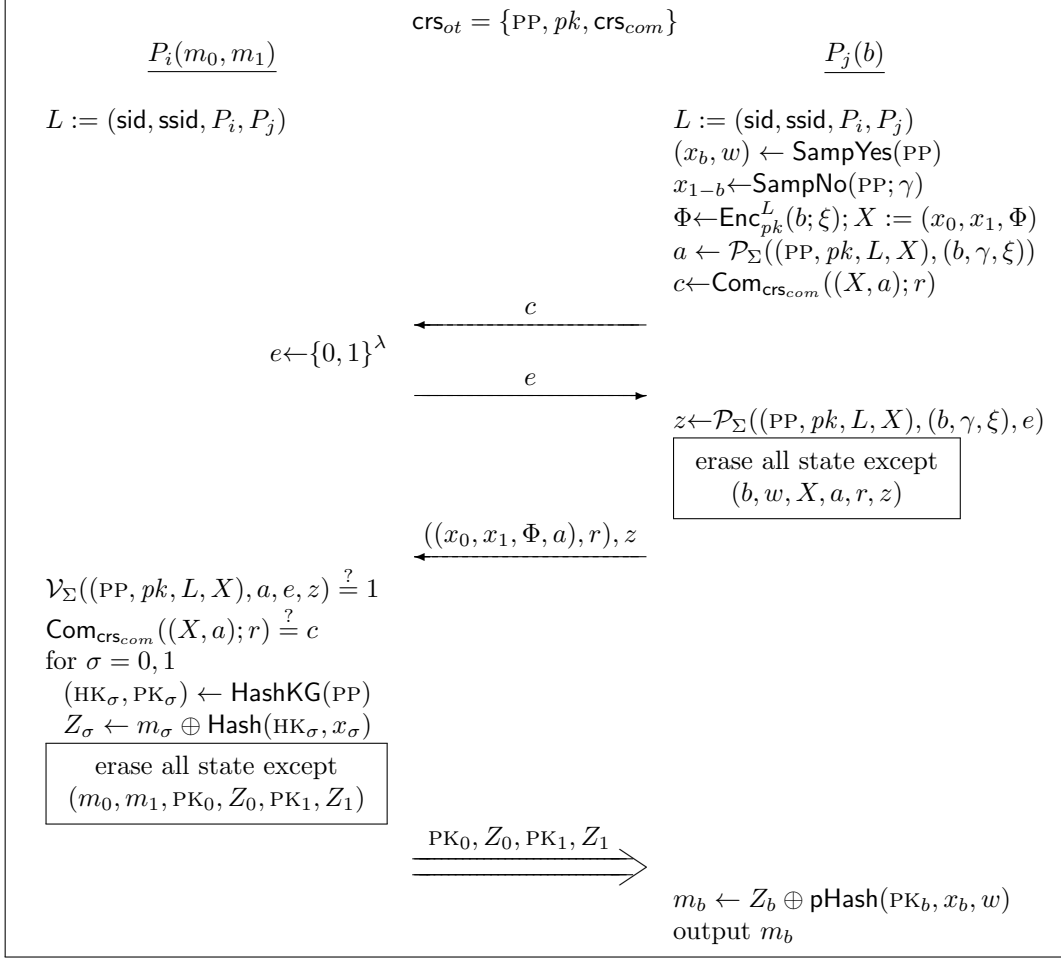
$\mathsf{crs}_{ot} = \{\text{PP}, pk, \mathsf{crs}_{com}\}$

$\underline{P_i(m_0, m_1)}$

$\underline{P_j(b)}$

$L := (\mathsf{sid}, \mathsf{ssid}, P_i, P_j)$

$L := (\mathsf{sid}, \mathsf{ssid}, P_i, P_j)$
$(x_b, w) \leftarrow \mathsf{SampYes}(\text{PP})$
$x_{1-b} \leftarrow \mathsf{SampNo}(\text{PP}; \gamma)$
$\Phi \leftarrow \mathsf{Enc}^L_{pk}(b; \xi); X := (x_0, x_1, \Phi)$
$a \leftarrow \mathcal{P}_\Sigma((\text{PP}, pk, L, X), (b, \gamma, \xi))$
$c \leftarrow \mathsf{Com}_{\mathsf{crs}_{com}}((X, a); r)$

$c$

$e \leftarrow \{0,1\}^\lambda$

$e$

$z \leftarrow \mathcal{P}_\Sigma((\text{PP}, pk, L, X), (b, \gamma, \xi), e)$

erase all state except
$(b, w, X, a, r, z)$

$((x_0, x_1, \Phi, a), r), z$

$\mathcal{V}_\Sigma((\text{PP}, pk, L, X), a, e, z) \stackrel{?}{=} 1$
$\mathsf{Com}_{\mathsf{crs}_{com}}((X, a); r) \stackrel{?}{=} c$
for $\sigma = 0, 1$
$(\text{HK}_\sigma, \text{PK}_\sigma) \leftarrow \mathsf{HashKG}(\text{PP})$
$Z_\sigma \leftarrow m_\sigma \oplus \mathsf{Hash}(\text{HK}_\sigma, x_\sigma)$

erase all state except
$(m_0, m_1, \text{PK}_0, Z_0, \text{PK}_1, Z_1)$

$\text{PK}_0, Z_0, \text{PK}_1, Z_1$

$m_b \leftarrow Z_b \oplus \mathsf{pHash}(\text{PK}_b, x_b, w)$
output $m_b$